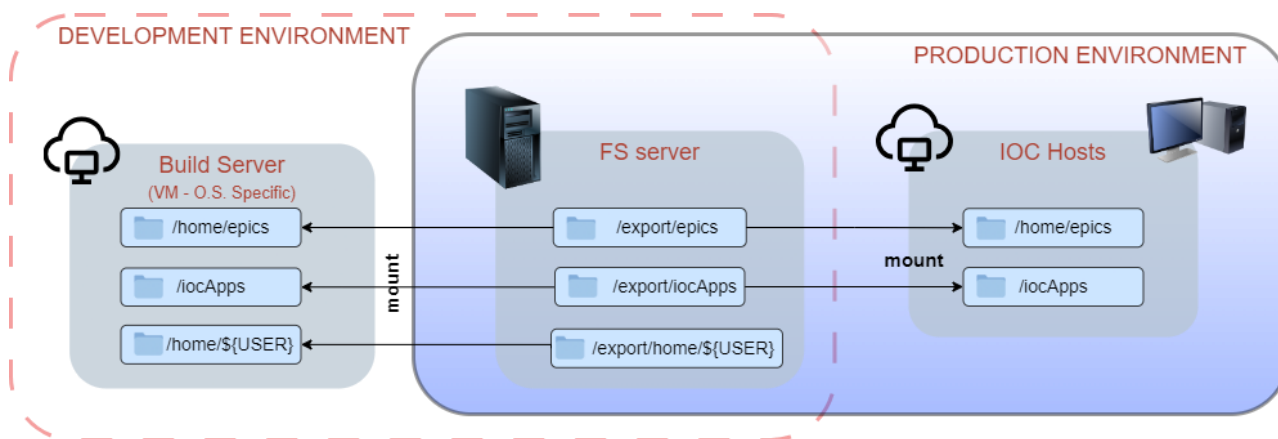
DEVELOPMENT ENVIRONMENT

PRODUCTION ENVIRONMENT

Build Server
(VM - O.S. Specific)

/home/epics

/iocApps

/home/${USER}

mount

FS server

/export/epics

/export/iocApps

/export/home/${USER}

IOC Hosts

/home/epics

mount

/iocApps